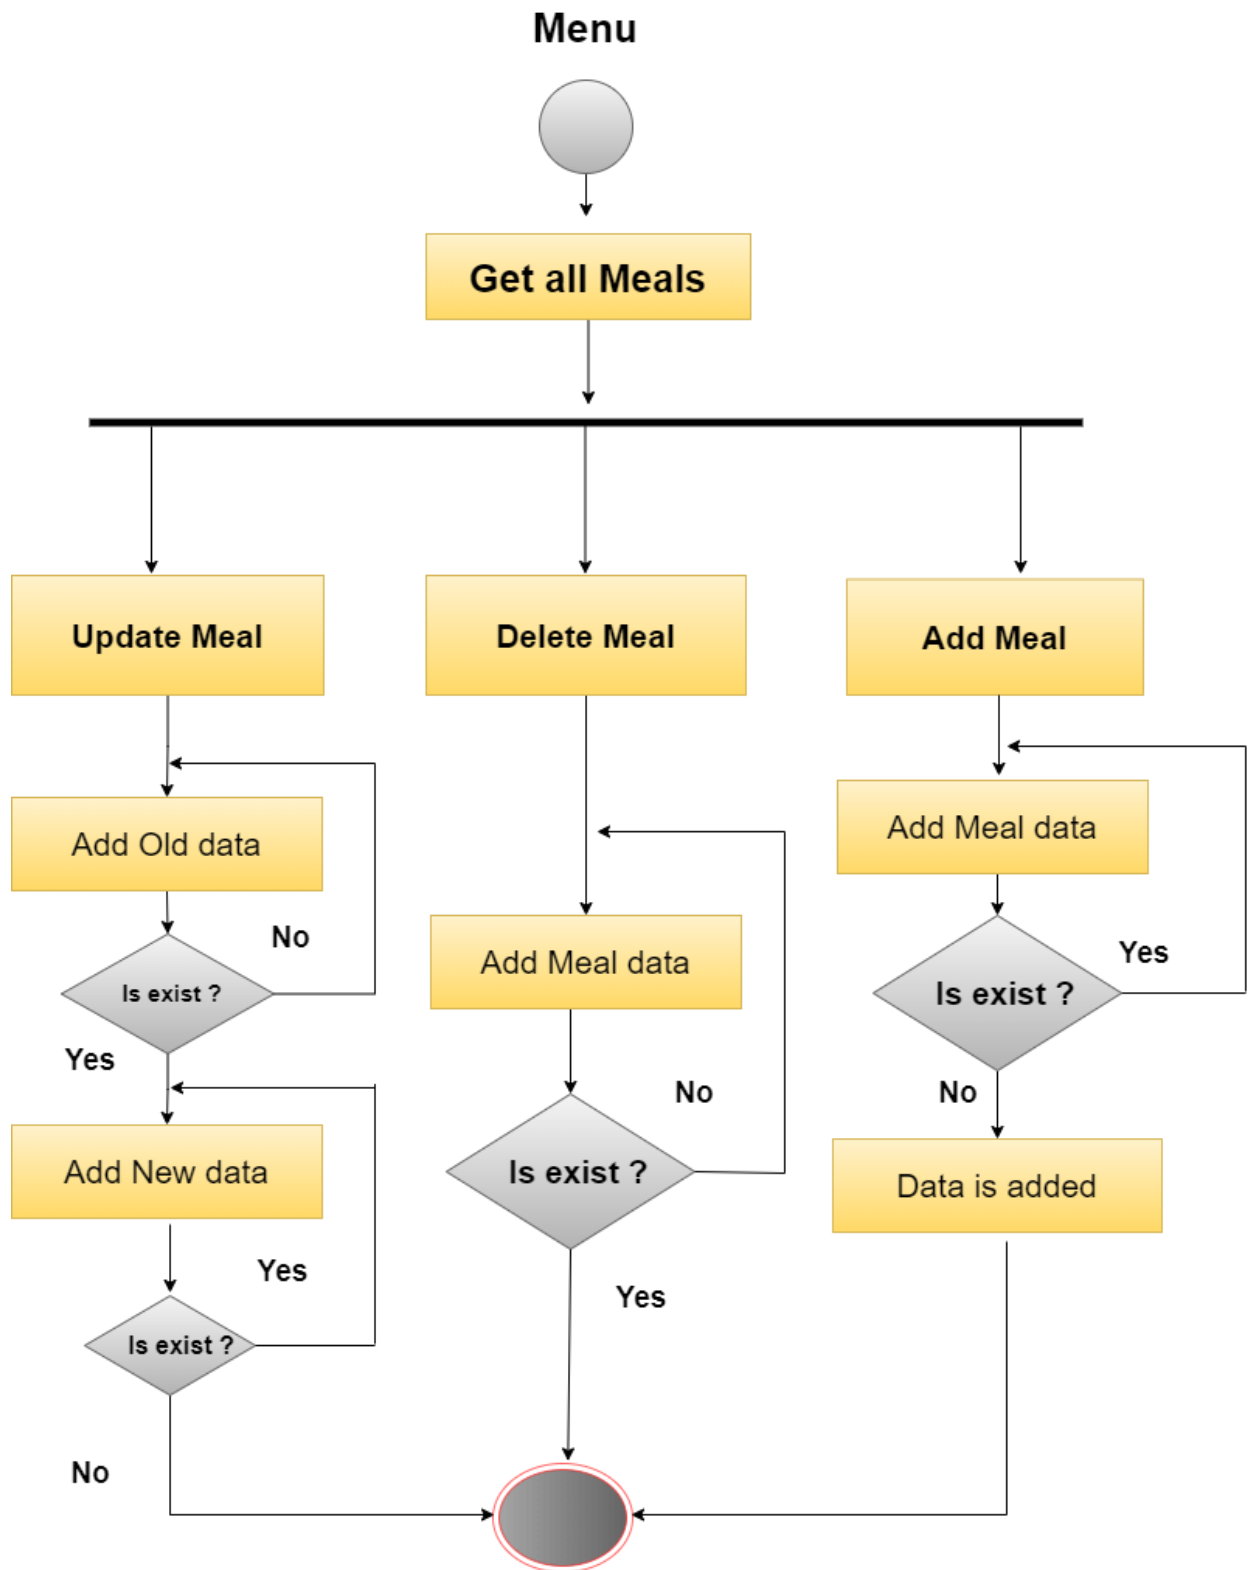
Menu

Get all Meals

Update Meal

Delete Meal

Add Meal

Add Old data

No

Is exist ?

Yes

Add New data

Yes

Is exist ?

No

Add Meal data

No

Is exist ?

Yes

Add Meal data

Yes

Is exist ?

No

Data is added